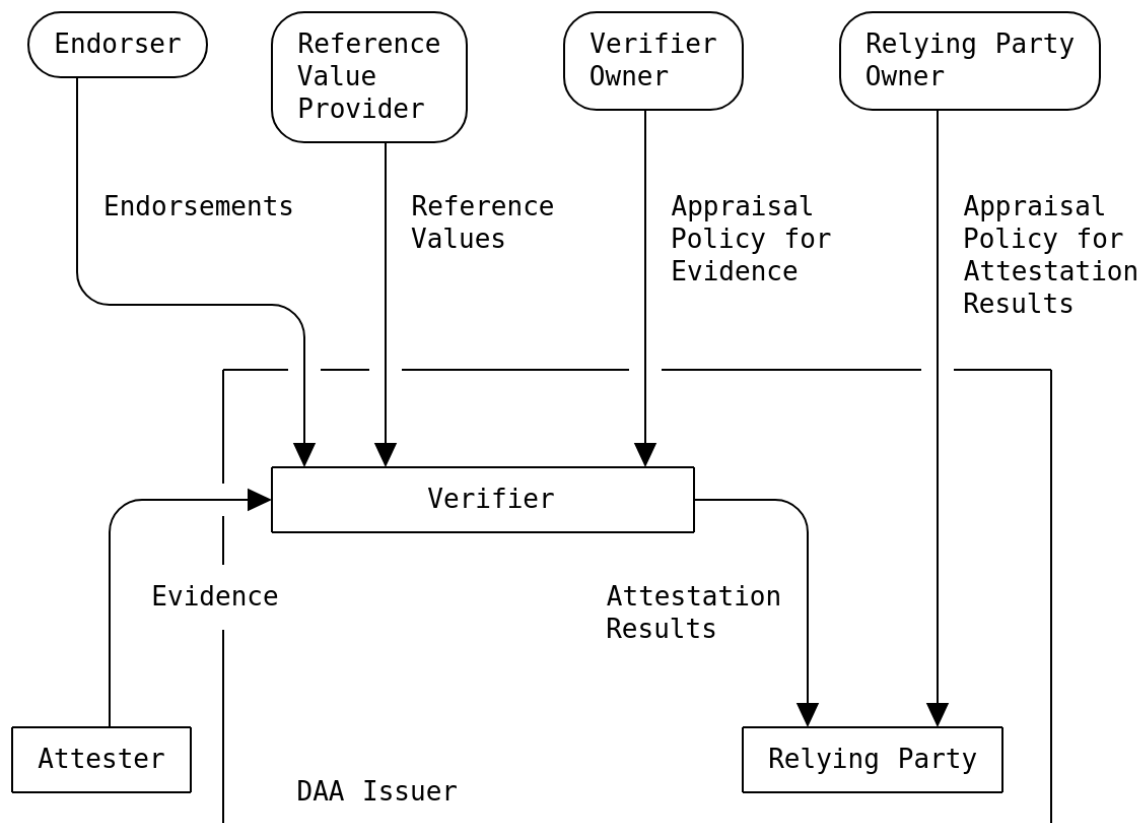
Endorser

Reference Value Provider

Verifier Owner

Relying Party Owner

Endorsements

Reference Values

Appraisal Policy for Evidence

Appraisal Policy for Attestation Results

Verifier

Evidence

Attestation Results

Attester

Relying Party

DAA Issuer